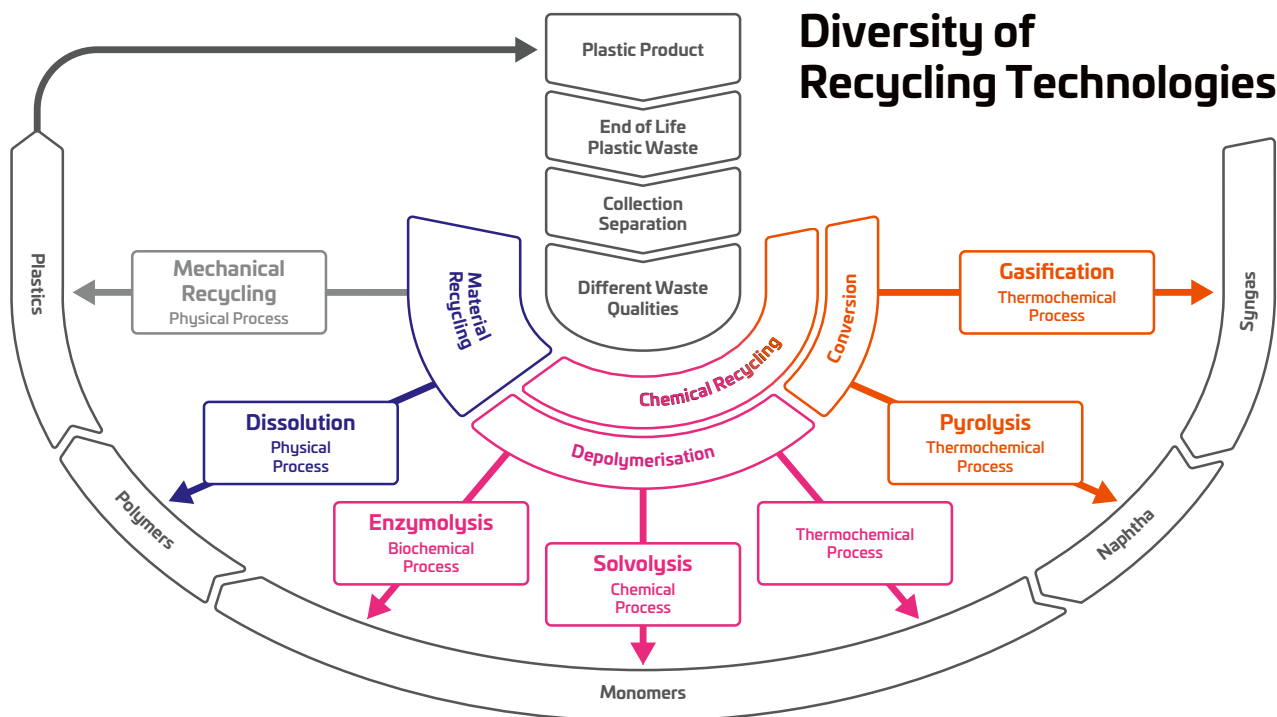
Diversity of Recycling Technologies

Plastic Product

End of Life Plastic Waste

Collection Separation

Different Waste Qualities

Plastics

Mechanical Recycling
Physical Process

Material Recycling

Chemical Recycling

Conversion

Gasification
Thermochemical Process

Syngas

Dissolution
Physical Process

Depolymerisation

Pyrolysis
Thermochemical Process

Polymers

Enzymolysis
Biochemical Process

Solvolysis
Chemical Process

Thermochemical Process

Naphtha

Monomers